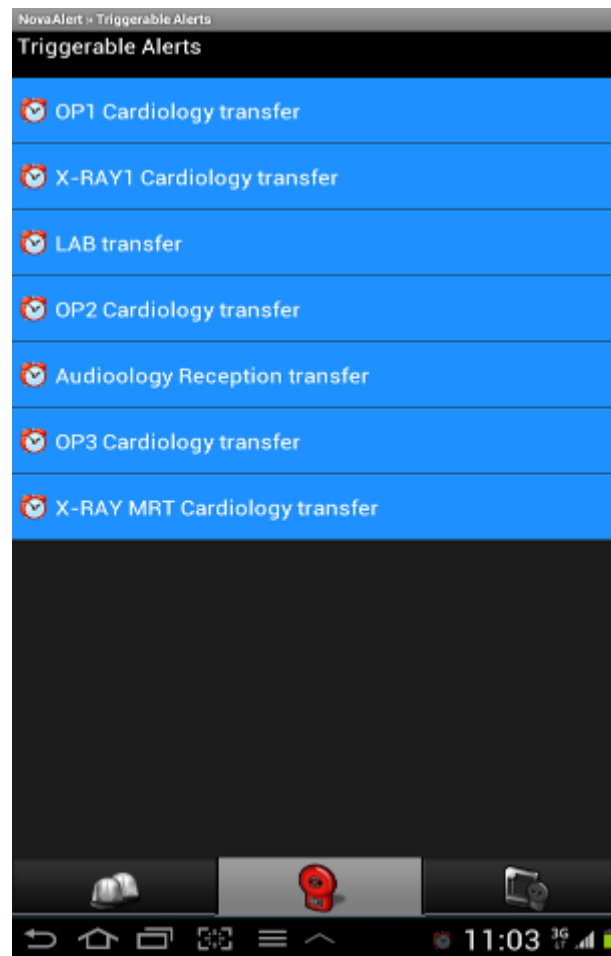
NovaAlert » Triggerable Alerts

Triggerable Alerts

OP1 Cardiology transfer

X-RAY1 Cardiology transfer

LAB transfer

OP2 Cardiology transfer

Audioology Reception transfer

OP3 Cardiology transfer

X-RAY MRT Cardiology transfer

11:03 3G